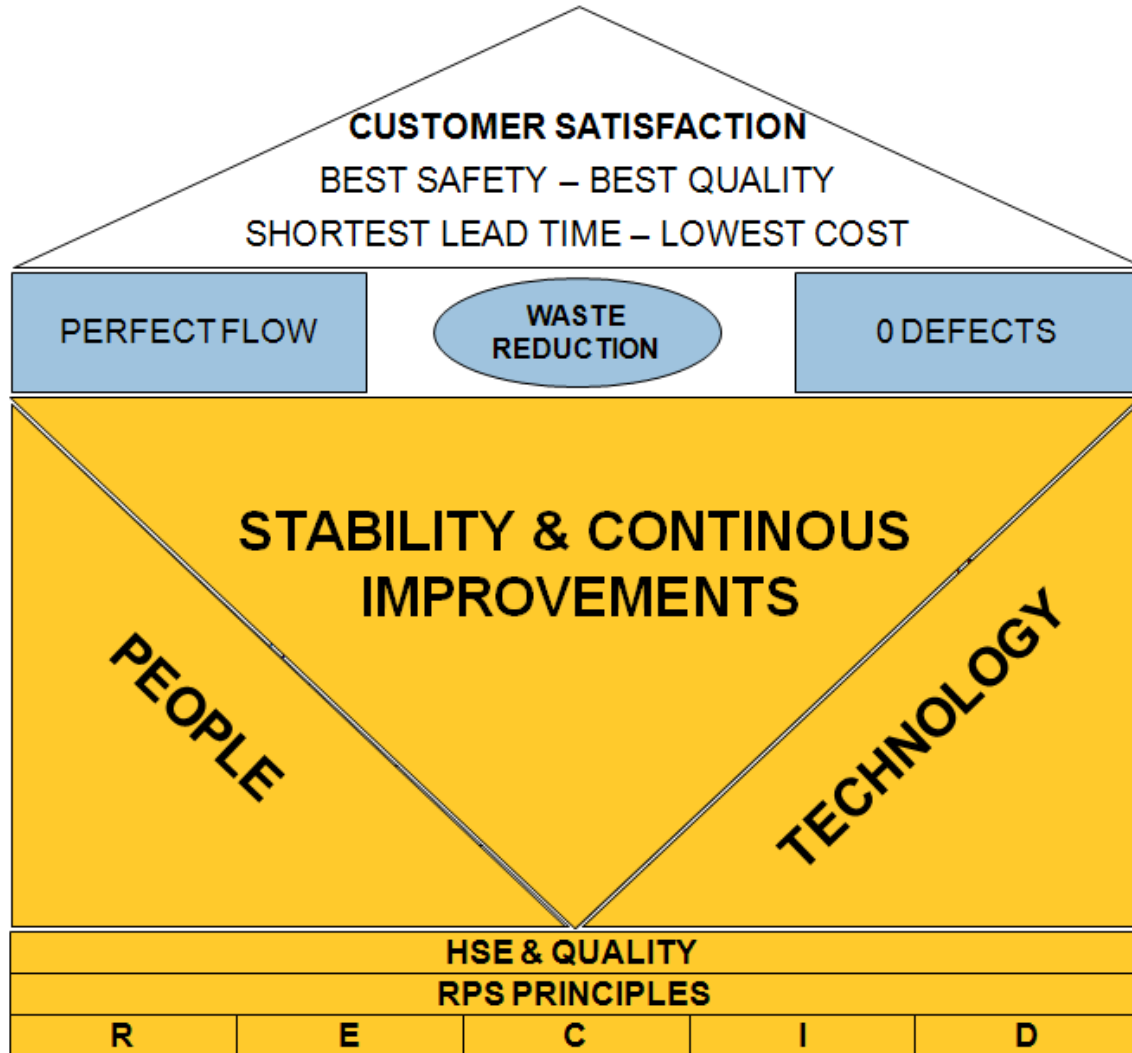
CUSTOMER SATISFACTION
BEST SAFETY – BEST QUALITY
SHORTEST LEAD TIME – LOWEST COST

PERFECT FLOW

WASTE REDUCTION

0 DEFECTS

STABILITY & CONTINOUS IMPROVEMENTS

PEOPLE

TECHNOLOGY

HSE & QUALITY

RPS PRINCIPLES

| R | E | C | I | D |
|---|---|---|---|---|